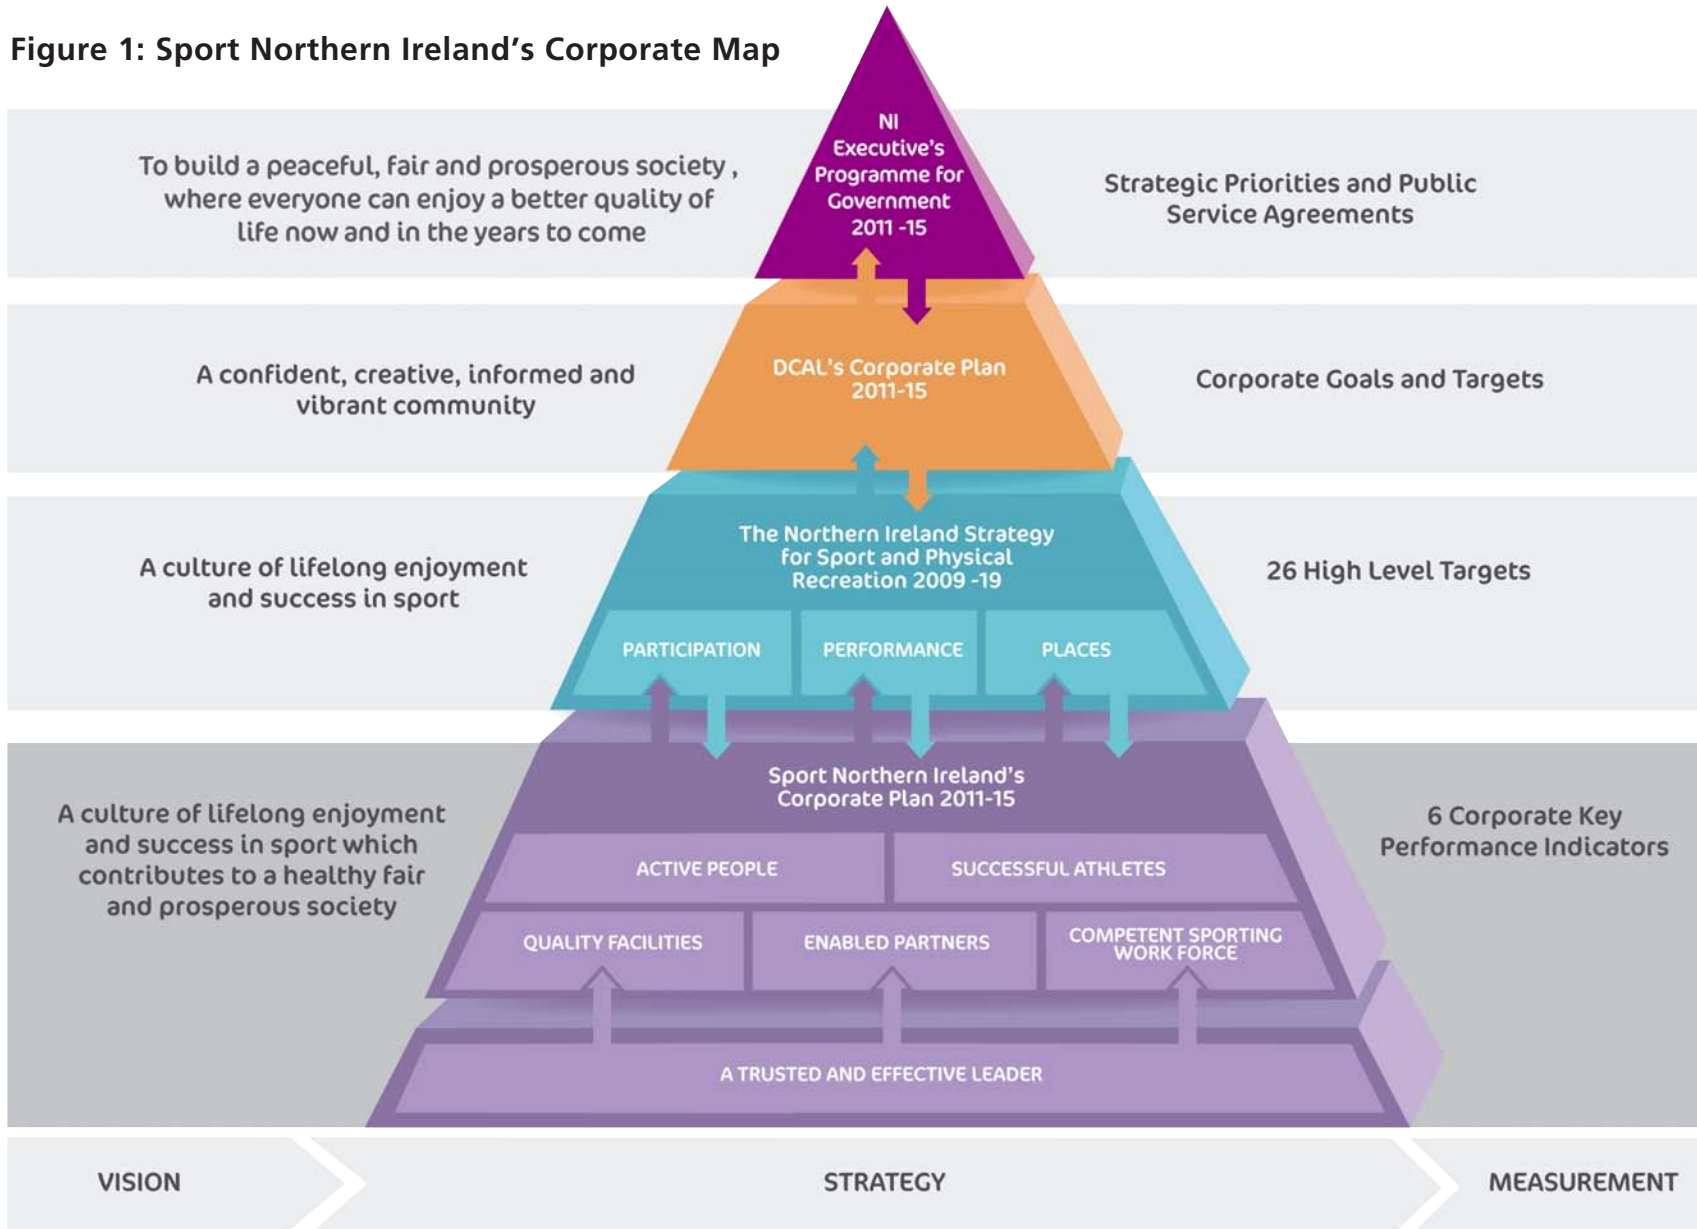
Figure 1: Sport Northern Ireland's Corporate Map

To build a peaceful, fair and prosperous society , where everyone can enjoy a better quality of life now and in the years to come

NI Executive's Programme for Government 2011 -15

Strategic Priorities and Public Service Agreements

A confident, creative, informed and vibrant community

DCAL's Corporate Plan 2011-15

Corporate Goals and Targets

A culture of lifelong enjoyment and success in sport

The Northern Ireland Strategy for Sport and Physical Recreation 2009 -19

PARTICIPATION

PERFORMANCE

PLACES

26 High Level Targets

A culture of lifelong enjoyment and success in sport which contributes to a healthy fair and prosperous society

Sport Northern Ireland's Corporate Plan 2011-15

ACTIVE PEOPLE

SUCCESSFUL ATHLETES

QUALITY FACILITIES

ENABLED PARTNERS

COMPETENT SPORTING WORK FORCE

A TRUSTED AND EFFECTIVE LEADER

6 Corporate Key Performance Indicators

VISION

STRATEGY

MEASUREMENT